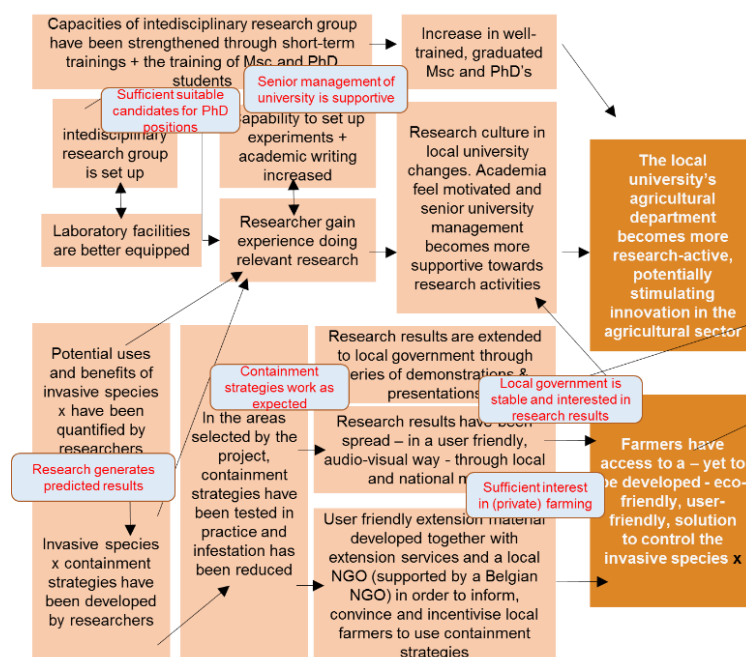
Capacities of intedisciplinary research group have been strengthened through short-term trainings + the training of Msc and PhD students

Increase in well-trained, graduated Msc and PhD's

Sufficient suitable candidates for PhD positions

Senior management of university is supportive

intedisciplinary research group is set up

capability to set up experiments + academic writing increased

Research culture in local university changes. Academia feel motivated and senior university management becomes more supportive towards research activities

The local university's agricultural department becomes more research-active, potentially stimulating innovation in the agricultural sector

Laboratory facilities are better equipped

Researcher gain experience doing relevant research

Potential uses and benefits of invasive species x have been quantified by researchers

Containment strategies work as expected

In the areas selected by the project, containment strategies have been tested in practice and infestation has been reduced

Research results are extended to local government through series of demonstrations & presentations

Local government is stable and interested in research results

Research results have been spread – in a user friendly, audio-visual way - through local and national m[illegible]

Sufficient interest in (private) farming

Farmers have access to a – yet to be developed - eco-friendly, user-friendly, solution to control the invasive species x

Research generates predicted results

Invasive species x containment strategies have been developed by researchers

User friendly extension material developed together with extension services and a local NGO (supported by a Belgian NGO) in order to inform, convince and incentivise local farmers to use containment strategies